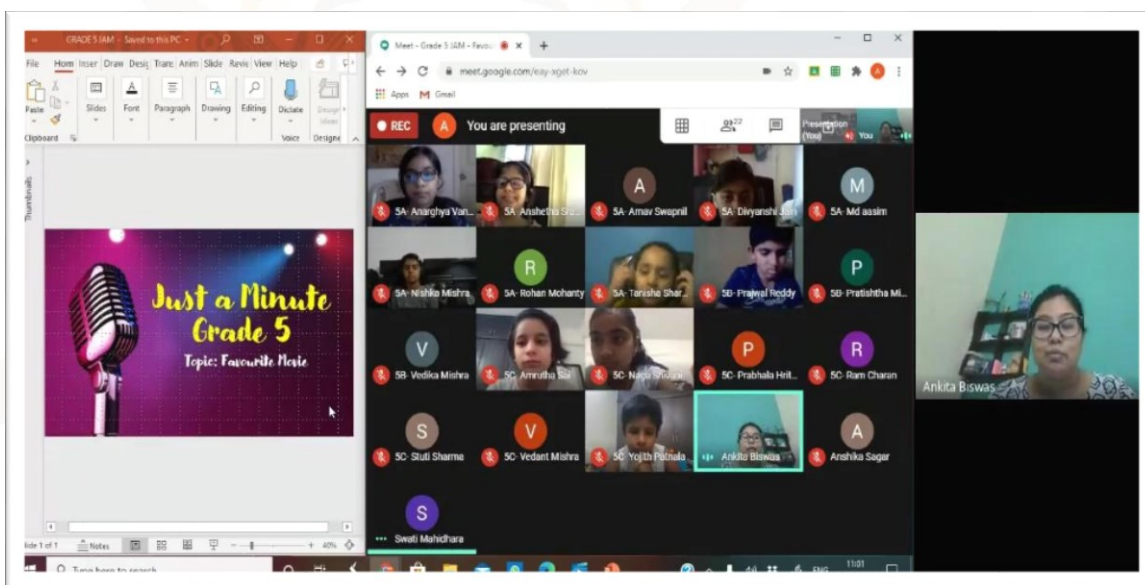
GRADE 5 JAM - Saved to this PC

File Home Inser Draw Desig Trans Anim Slide Revie View Help

Paste Slides Font Paragraph Drawing Editing Dictate Design Ideas

Clipboard Voice Designer

Thumbnails

Just a Minute
Grade 5
Topic: Favourite Movie

lide 1 of 1 Notes 40%

Type here to search

Meet - Grade 5 JAM - Favou

meet.google.com/eay-xget-kov

Apps Gmail

REC A You are presenting

22

Presentation (You) You

5A- Anarghya Van...
5A- Anshetha Sr...
A 5A- Arnav Swapnil
5A- Divyanshi Jain
M 5A- Md aasim
5A- Nishka Mishra
R 5A- Rohan Mohanty
5A- Tanisha Shar...
5B- Prajwal Reddy
P 5B- Pratishtha Mi...
V 5B- Vedika Mishra
5C- Amrutha Sai
5C- Naga Shivani
P 5C- Prabhala Hrit...
R 5C- Ram Charan
S 5C- Stuti Sharma
V 5C- Vedant Mishra
5C- Yojith Patnala
Ankita Biswas
A Anshika Sagar
S Swati Mahidhara

Ankita Biswas

ENG 11:01